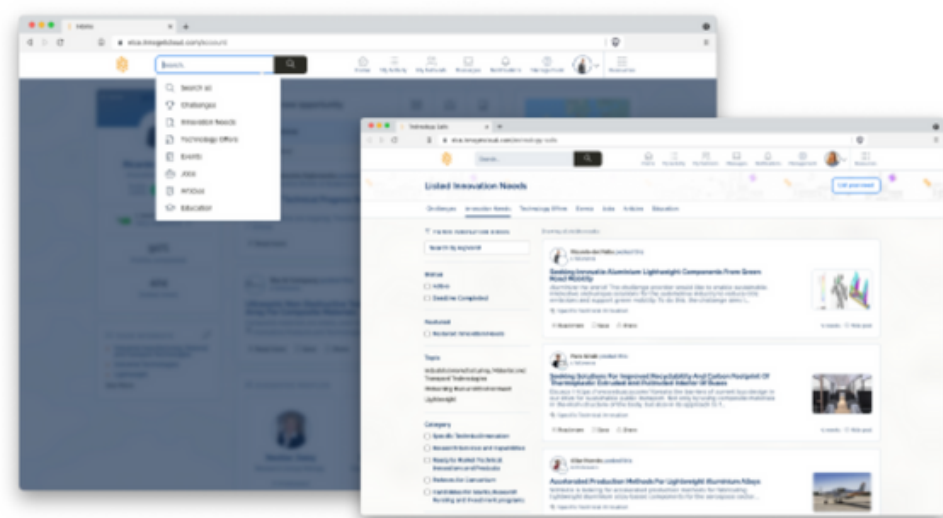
Search...

Search all
Challenges
Innovation Needs
Technology Offers
Events
Jobs
Articles
Education

Home
My Activity
My Network
Messages
Notifications
Manage Hub
Resources

Listed Innovation Needs

Challenges
Innovation Needs
Technology Offers
Events
Jobs
Articles
Education

List your need

Search by keyword

Status
Active
Deadline Completed

Featured

Topic

Category

Seeking Innovative Aluminium Lightweight Components From Green Road Mobility

Seeking Solutions For Improved Recyclability And Carbon Footprint Of Thermoplastic Extruded And Pultruded Interior Of Buses

Accelerated Production Methods For Lightweight Aluminium Alloys